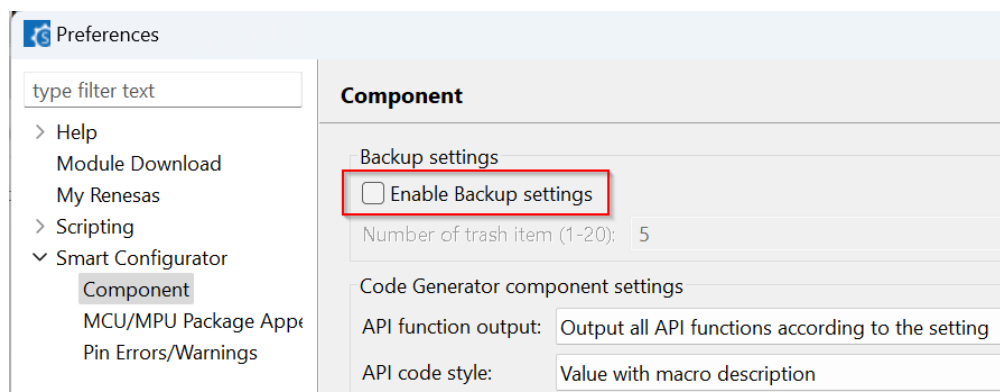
Preferences

type filter text

Help
Module Download
My Renesas
Scripting
Smart Configurator
Component
MCU/MPU Package Appe
Pin Errors/Warnings

Component

Backup settings

Enable Backup settings

Number of trash item (1-20): 5

Code Generator component settings

API function output: Output all API functions according to the setting

API code style: Value with macro description